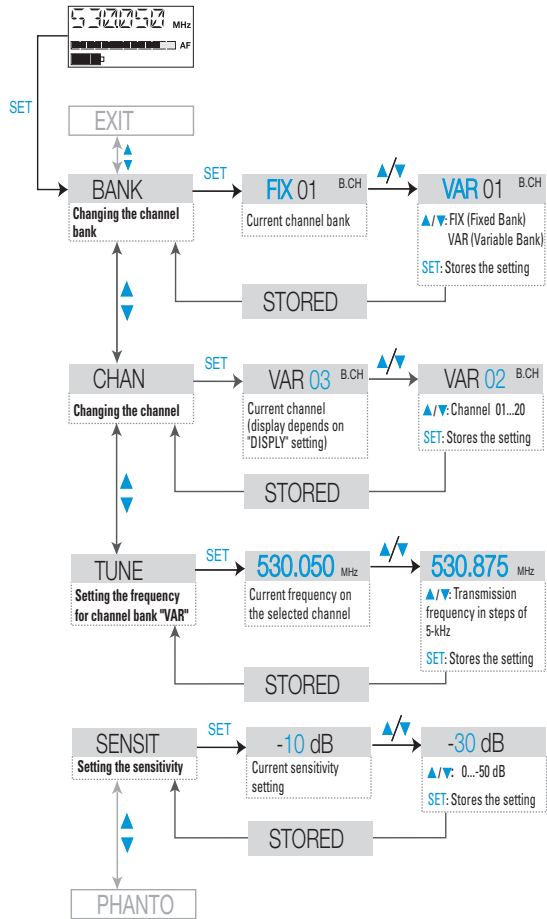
530.050 MHz
AF

SET

EXIT

BANK
Changing the channel bank

SET

FIX 01 B.CH
Current channel bank

▲/▼

VAR 01 B.CH
▲/▼: FIX (Fixed Bank) VAR (Variable Bank)
SET: Stores the setting

STORED

CHAN
Changing the channel

SET

VAR 03 B.CH
Current channel (display depends on "DISPLY" setting)

▲/▼

VAR 02 B.CH
▲/▼: Channel 01...20
SET: Stores the setting

STORED

TUNE
Setting the frequency for channel bank "VAR"

SET

530.050 MHz
Current frequency on the selected channel

▲/▼

530.875 MHz
▲/▼: Transmission frequency in steps of 5-kHz
SET: Stores the setting

STORED

SENSIT
Setting the sensitivity

SET

-10 dB
Current sensitivity setting

▲/▼

-30 dB
▲/▼: 0...-50 dB
SET: Stores the setting

STORED

PHANTO